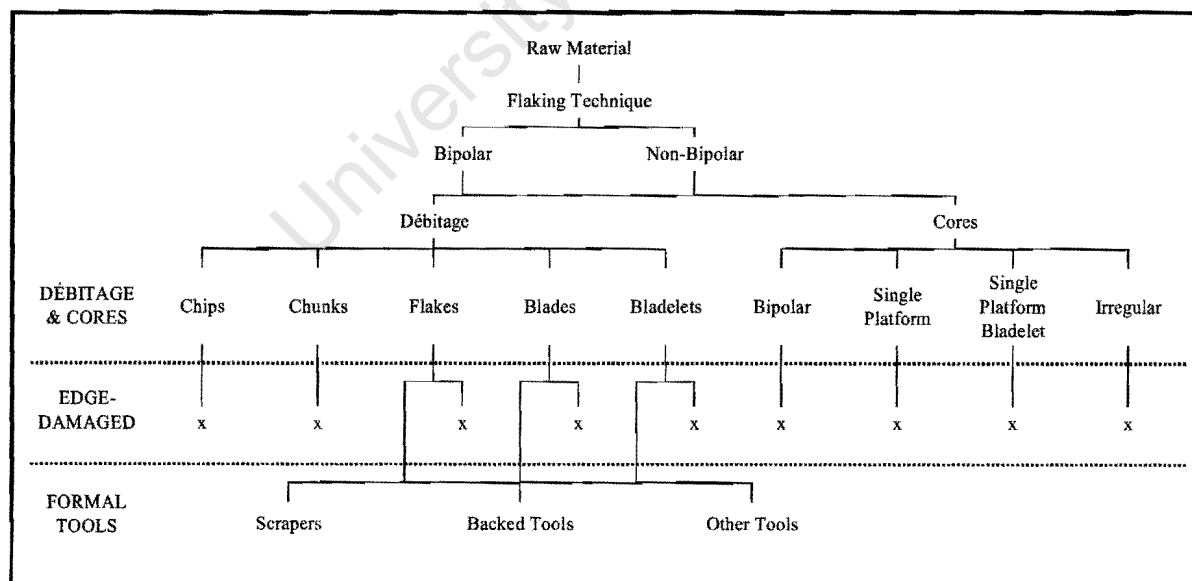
Raw Material

Flaking Technique

Bipolar

Non-Bipolar

Débitage

Cores

DÉBITAGE & CORES

Chips

Chunks

Flakes

Blades

Bladelets

Bipolar

Single Platform

Single Platform Bladelet

Irregular

EDGE-DAMAGED

x x x x x x x x x

FORMAL TOOLS

Scrapers

Backed Tools

Other Tools